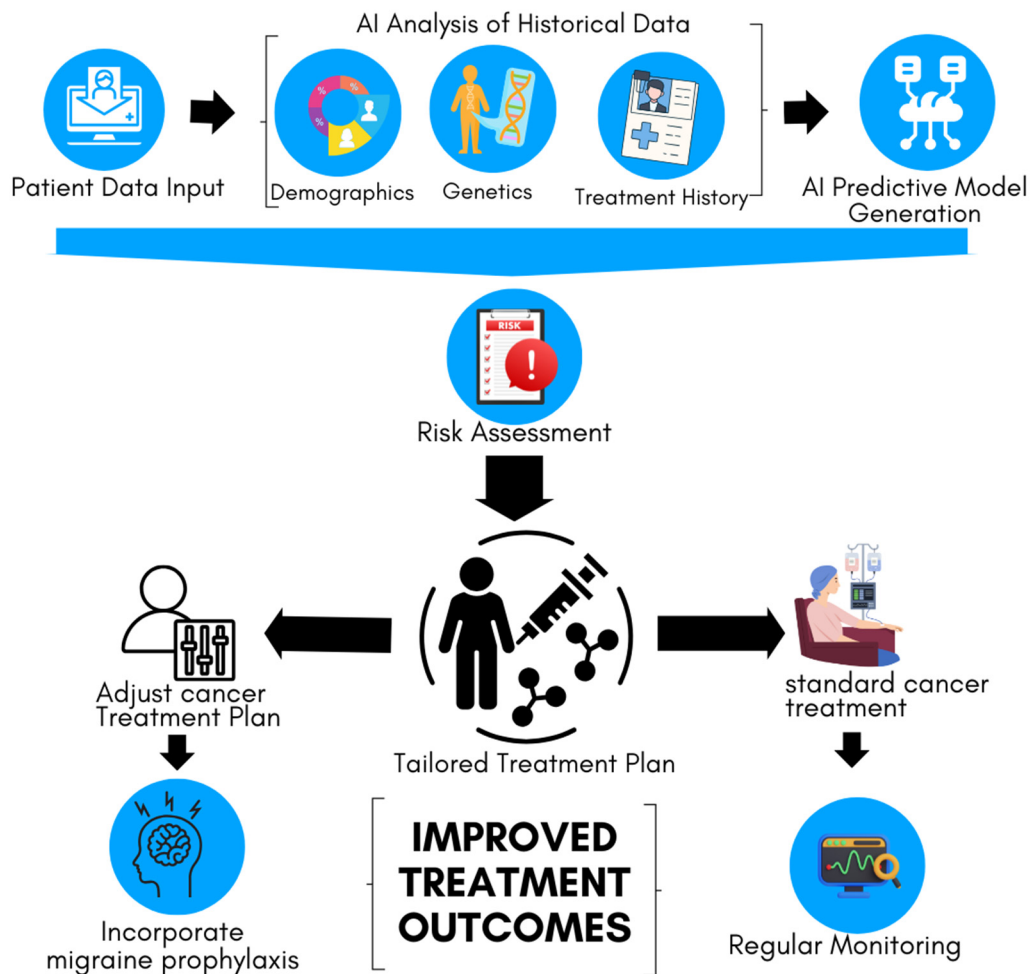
AI Analysis of Historical Data

Patient Data Input

Demographics

Genetics

Treatment History

AI Predictive Model Generation

RISK

Risk Assessment

Adjust cancer Treatment Plan

Tailored Treatment Plan

standard cancer treatment

Incorporate migraine prophylaxis

IMPROVED TREATMENT OUTCOMES

Regular Monitoring